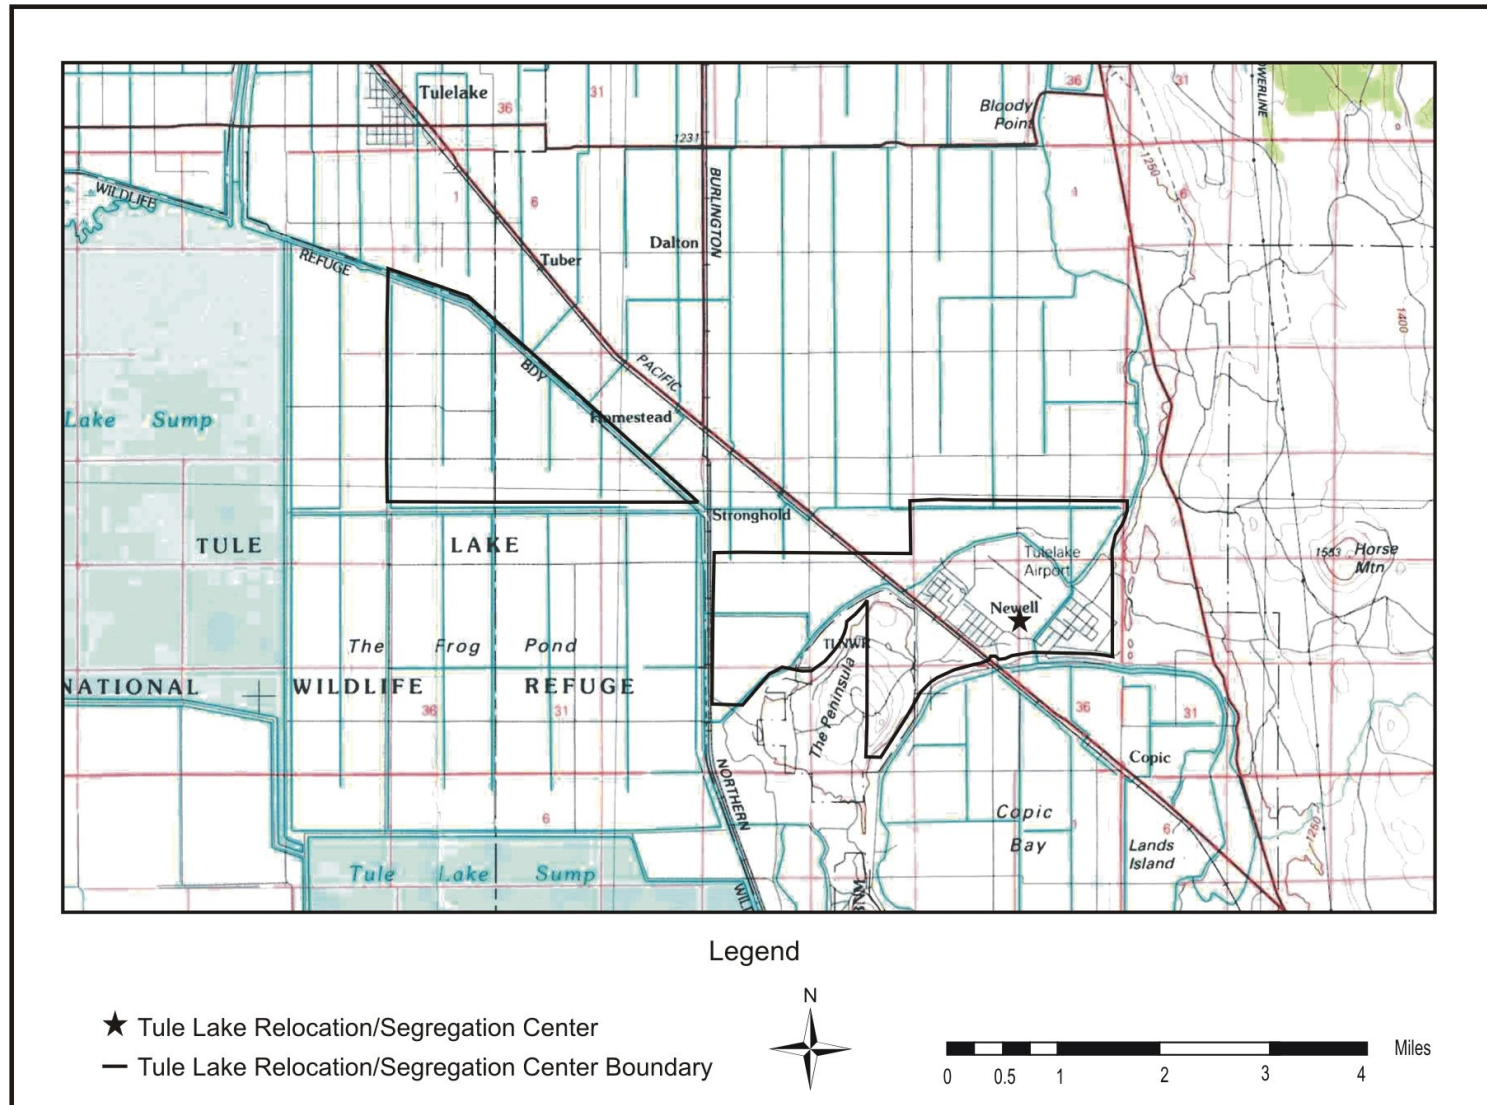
Tulelake
36
31
1231
36
31
Bloody Point
WILDLIFE
REFUGE
1
6
Tuber
Dalton
BURLINGTON
1250
6
1
POWERLINE
1400
BDY
PACIFIC
Homestead
Lake Sump
Stronghold
TULE
LAKE
Tulelake Airport
1583 Horse Mtn
Newell
The Frog Pond
TLNWR
The Peninsula
NATIONAL
WILDLIFE
REFUGE
36
31
36
31
Copic
NORTHERN
6
Copic Bay
6
Lands Island
1260
Tule Lake Sump
WIL

Legend

★ Tule Lake Relocation/Segregation Center
— Tule Lake Relocation/Segregation Center Boundary

N

Miles
0 0.5 1 2 3 4